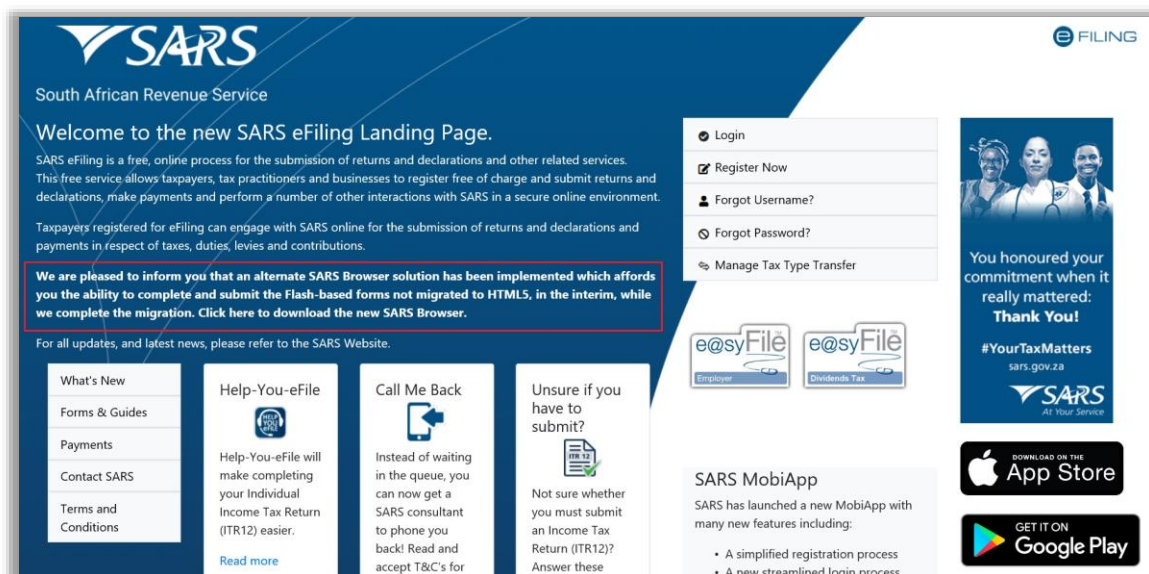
SARS

South African Revenue Service

eFILING

Welcome to the new SARS eFiling Landing Page.

SARS eFiling is a free, online process for the submission of returns and declarations and other related services. This free service allows taxpayers, tax practitioners and businesses to register free of charge and submit returns and declarations, make payments and perform a number of other interactions with SARS in a secure online environment.

Taxpayers registered for eFiling can engage with SARS online for the submission of returns and declarations and payments in respect of taxes, duties, levies and contributions.

We are pleased to inform you that an alternate SARS Browser solution has been implemented which affords you the ability to complete and submit the Flash-based forms not migrated to HTML5, in the interim, while we complete the migration. Click here to download the new SARS Browser.

For all updates, and latest news, please refer to the SARS Website.

Login
Register Now
Forgot Username?
Forgot Password?
Manage Tax Type Transfer

e@syFile Employer
e@syFile Dividends Tax

You honoured your commitment when it really mattered: Thank You!

#YourTaxMatters
sars.gov.za
SARS At Your Service

Download on the App Store

GET IT ON Google Play

What's New
Forms & Guides
Payments
Contact SARS
Terms and Conditions

Help-You-eFile

HELP YOU eFILE

Help-You-eFile will make completing your Individual Income Tax Return (ITR12) easier.

Read more

Call Me Back

Instead of waiting in the queue, you can now get a SARS consultant to phone you back! Read and accept T&C's for

Unsure if you have to submit?

ITR 12

Not sure whether you must submit an Income Tax Return (ITR12)? Answer these

SARS MobiApp

SARS has launched a new MobiApp with many new features including:

• A simplified registration process
• A new streamlined login process